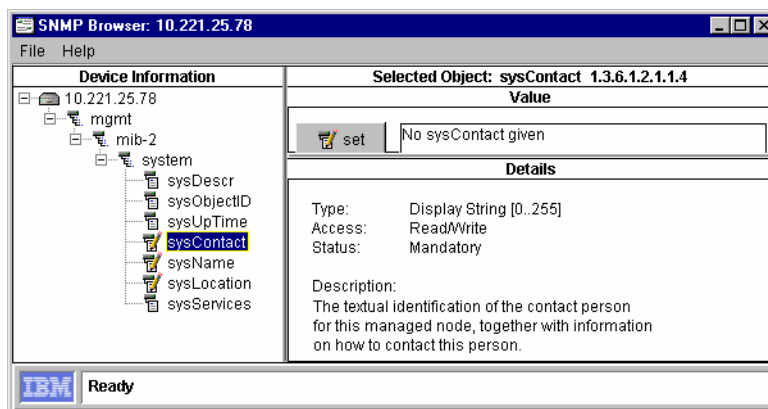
SNMP Browser: 10.221.25.78

File Help

Device Information

10.221.25.78
mgmt
mib-2
system
sysDescr
sysObjectID
sysUpTime
sysContact
sysName
sysLocation
sysServices

Selected Object: sysContact 1.3.6.1.2.1.1.4

Value

set

No sysContact given

Details

Type: Display String [0..255]
Access: Read/Write
Status: Mandatory

Description:
The textual identification of the contact person for this managed node, together with information on how to contact this person.

IBM

Ready